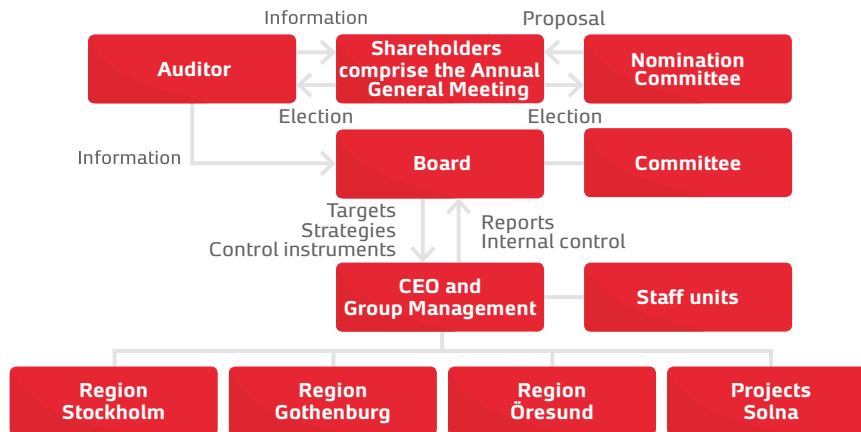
Information

Proposal

Auditor

Shareholders comprise the Annual General Meeting

Nomination Committee

Election

Election

Information

Board

Committee

Targets
Strategies
Control instruments

Reports
Internal control

CEO and Group Management

Staff units

Region Stockholm

Region Gothenburg

Region Öresund

Projects Solna